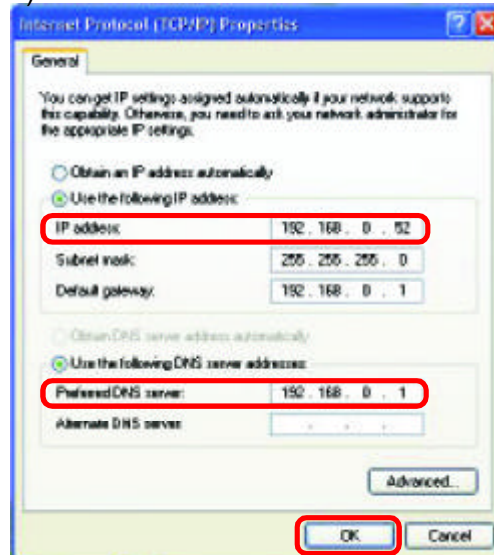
Internet Protocol (TCP/IP) Properties

General

You can get IP settings assigned automatically if your network supports this capability. Otherwise, you need to ask your network administrator for the appropriate IP settings.

Obtain an IP address automatically

Use the following IP address:

IP address: 192 . 168 . 0 . 52

Subnet mask: 255 . 255 . 255 . 0

Default gateway: 192 . 168 . 0 . 1

Obtain DNS server address automatically

Use the following DNS server addresses:

Preferred DNS server: 192 . 168 . 0 . 1

Alternate DNS server: . . .

Advanced...

OK

Cancel